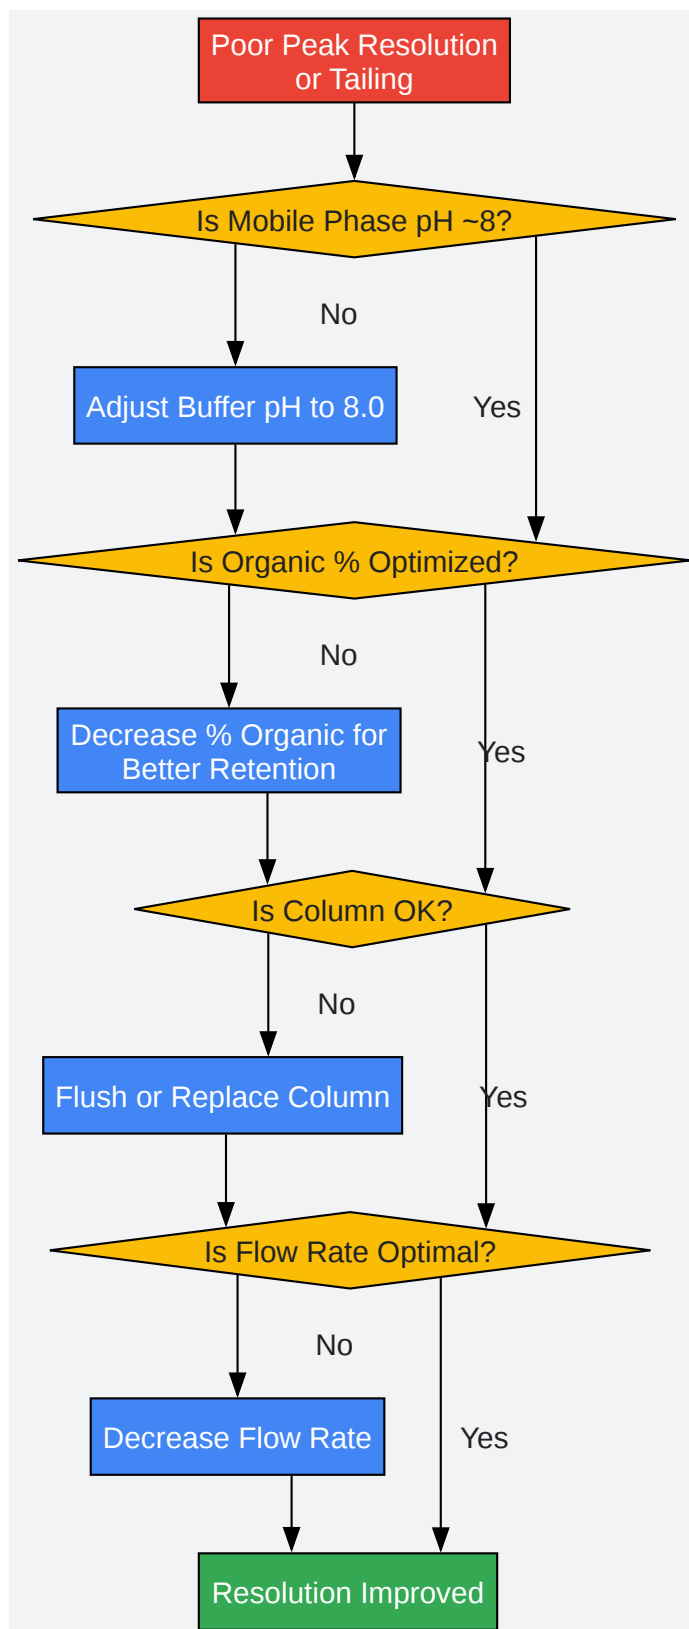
Poor Peak Resolution or Tailing

Is Mobile Phase pH ~8?

No

Adjust Buffer pH to 8.0

Yes

Is Organic % Optimized?

No

Decrease % Organic for Better Retention

Yes

Is Column OK?

No

Flush or Replace Column

Yes

Is Flow Rate Optimal?

No

Decrease Flow Rate

Yes

Resolution Improved